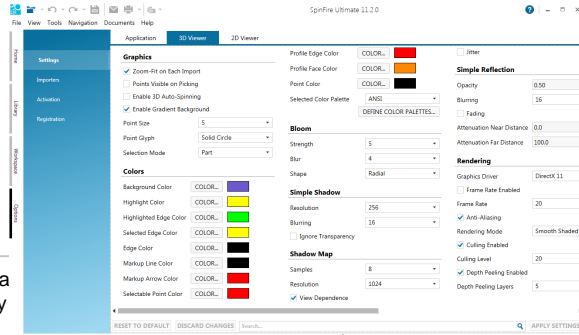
File View Tools Navigation Documents Help

SpinFire Ultimate 11.2.0

Home
Library
Workspace
Options

Settings
Importers
Activation
Registration

Application | 3D Viewer | 2D Viewer

Graphics
Zoom-Fit on Each Import
Points Visible on Picking
Enable 3D Auto-Spinning
Enable Gradient Background
Point Size 5
Point Glyph Solid Circle
Selection Mode Part

Colors
Background Color COLOR...
Highlight Color COLOR...
Highlighted Edge Color COLOR...
Selected Edge Color COLOR...
Edge Color COLOR...
Markup Line Color COLOR...
Markup Arrow Color COLOR...
Selectable Point Color COLOR...

Profile Edge Color COLOR...
Profile Face Color COLOR...
Point Color COLOR...
Selected Color Palette ANSI
DEFINE COLOR PALETTES...

Bloom
Strength 5
Blur 4
Shape Radial

Simple Shadow
Resolution 256
Blurring 16
Ignore Transparency

Shadow Map
Samples 8
Resolution 1024
View Dependence

Jitter

Simple Reflection
Opacity 0.50
Blurring 16
Fading
Attenuation Near Distance 0.0
Attenuation Far Distance 100.0

Rendering
Graphics Driver DirectX 11
Frame Rate Enabled
Frame Rate 20
Anti-Aliasing
Rendering Mode Smooth Shaded
Culling Enabled
Culling Level 20
Depth Peeling Enabled
Depth Peeling Layers 5

RESET TO DEFAULT DISCARD CHANGES Search... APPLY SETTINGS

a
y